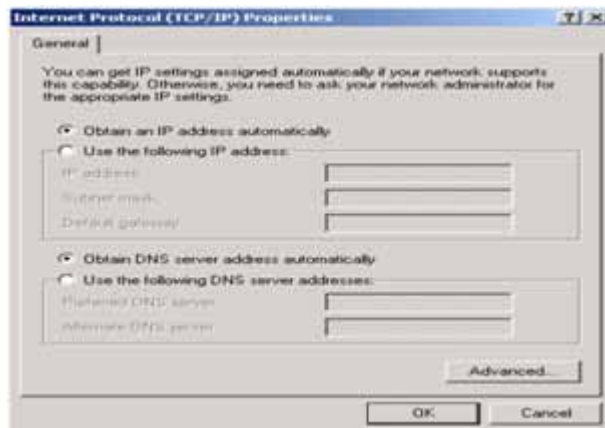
Internet Protocol (TCP/IP) Properties

?|X

General

You can get IP settings assigned automatically if your network supports this capability. Otherwise, you need to ask your network administrator for the appropriate IP settings.

Obtain an IP address automatically

Use the following IP address:

IP address:

Subnet mask:

Default gateway:

Obtain DNS server address automatically

Use the following DNS server addresses:

Preferred DNS server:

Alternate DNS server:

Advanced...

OK

Cancel